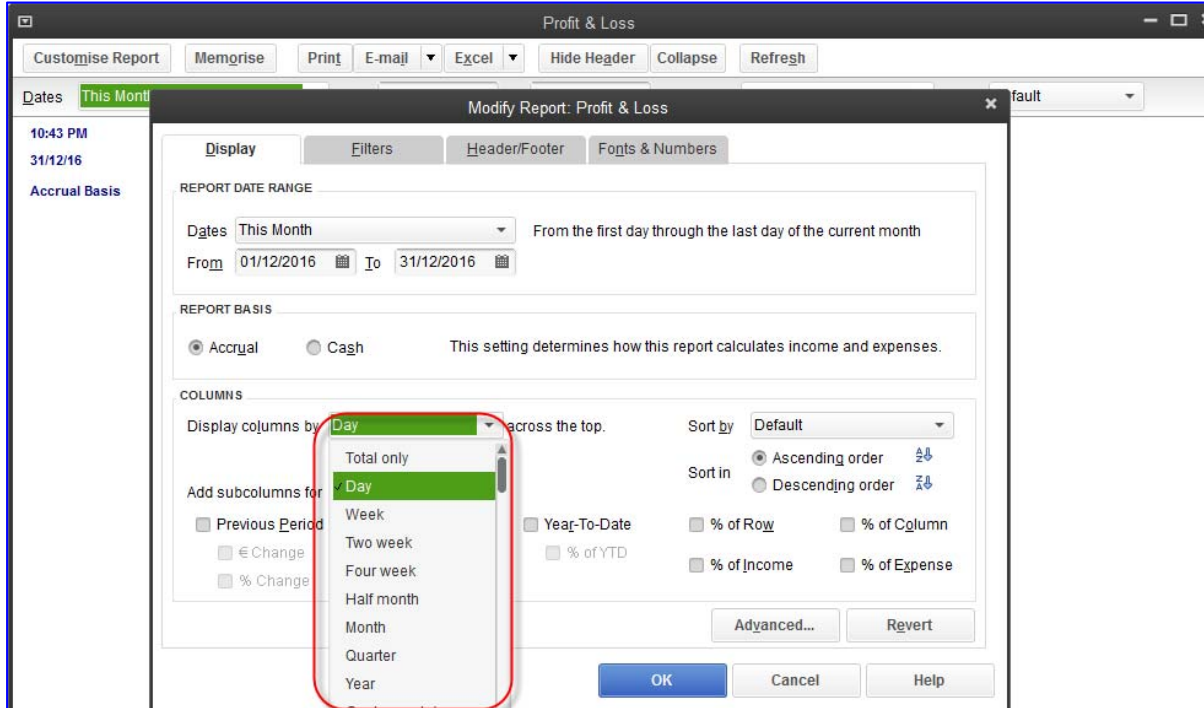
Profit & Loss

Customise Report | Memorise | Print | E-mail ▾ | Excel ▾ | Hide Header | Collapse | Refresh

Dates This Month

fault

10:43 PM
31/12/16
Accrual Basis

Modify Report: Profit & Loss

Display | Filters | Header/Footer | Fonts & Numbers

REPORT DATE RANGE

Dates This Month   From the first day through the last day of the current month

From 01/12/2016 To 31/12/2016

REPORT BASIS

Accrual   Cash   This setting determines how this report calculates income and expenses.

COLUMNS

Display columns by Day across the top.

Sort by Default

Sort in   Ascending order   Descending order

Add subcolumns for

Total only
Day
Week
Two week
Four week
Half month
Month
Quarter
Year

Previous Period
€ Change
% Change

Year-To-Date
% of YTD

% of Row   % of Column
% of Income   % of Expense

Advanced...   Revert

OK   Cancel   Help